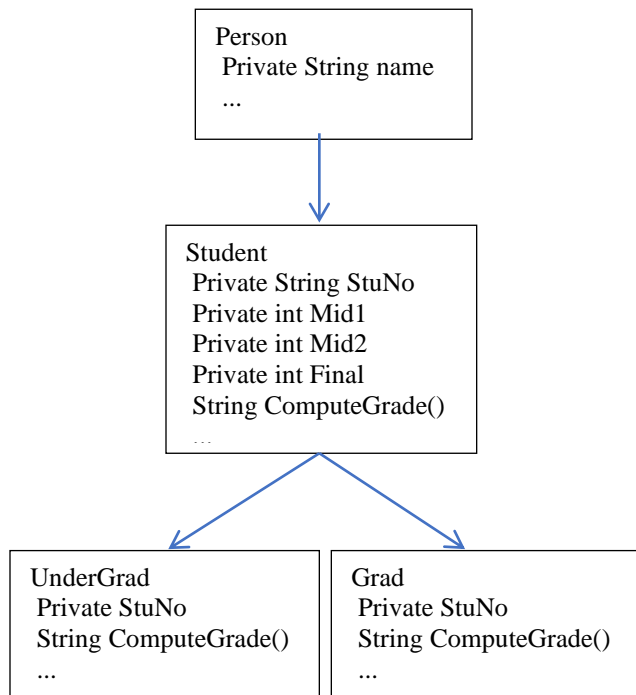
Person
Private String name
...

Student
Private String StuNo
Private int Mid1
Private int Mid2
Private int Final
String ComputeGrade()
...

UnderGrad
Private StuNo
String ComputeGrade()
...

Grad
Private StuNo
String ComputeGrade()
...